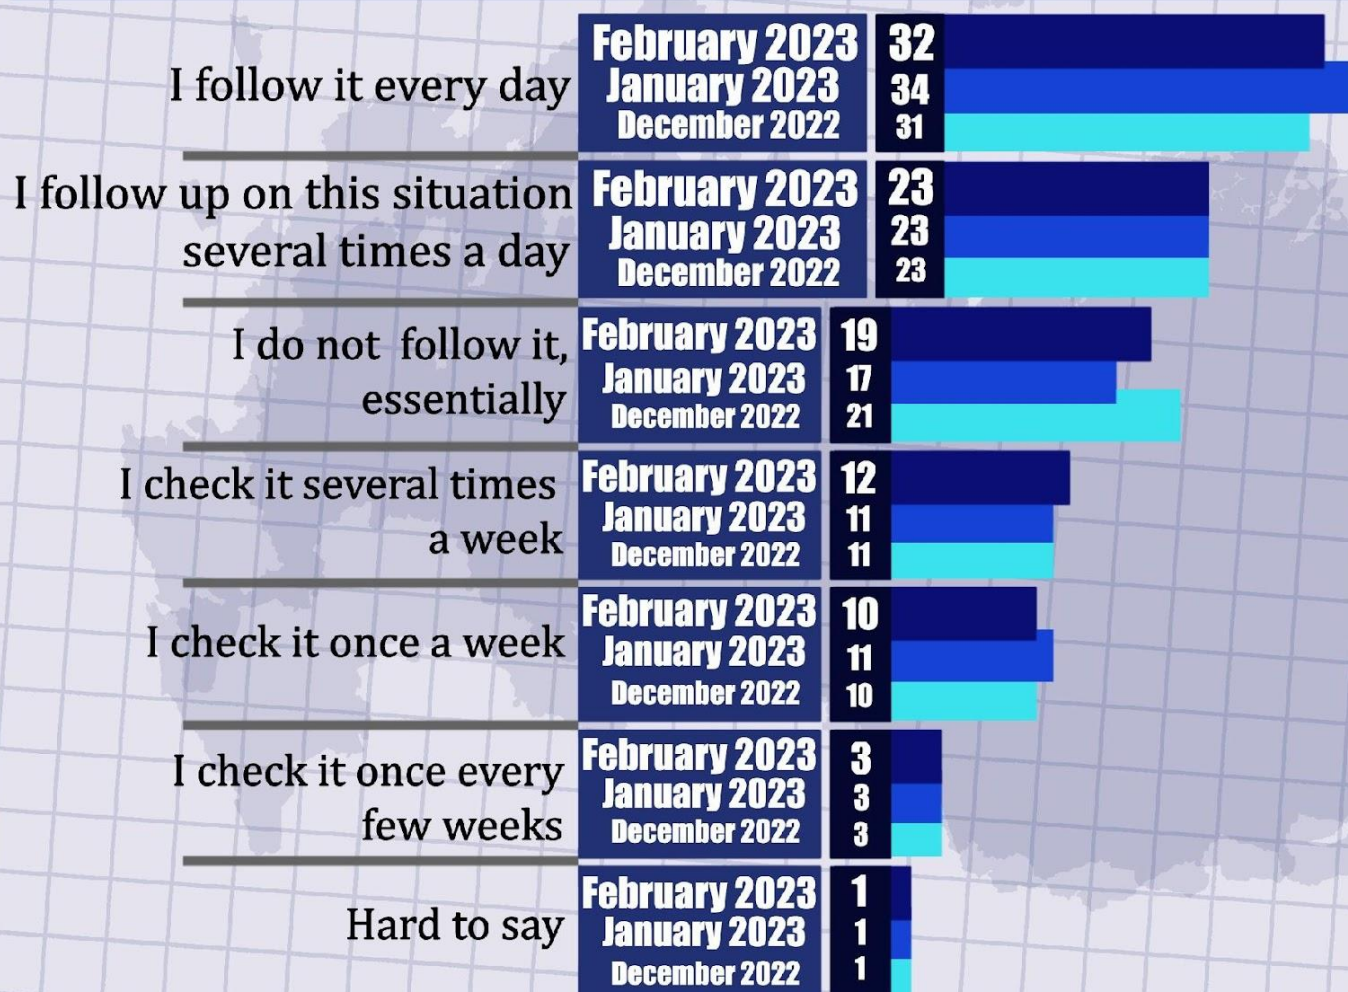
I follow it every day
February 2023 32
January 2023 34
December 2022 31

I follow up on this situation several times a day
February 2023 23
January 2023 23
December 2022 23

I do not follow it, essentially
February 2023 19
January 2023 17
December 2022 21

I check it several times a week
February 2023 12
January 2023 11
December 2022 11

I check it once a week
February 2023 10
January 2023 11
December 2022 10

I check it once every few weeks
February 2023 3
January 2023 3
December 2022 3

Hard to say
February 2023 1
January 2023 1
December 2022 1